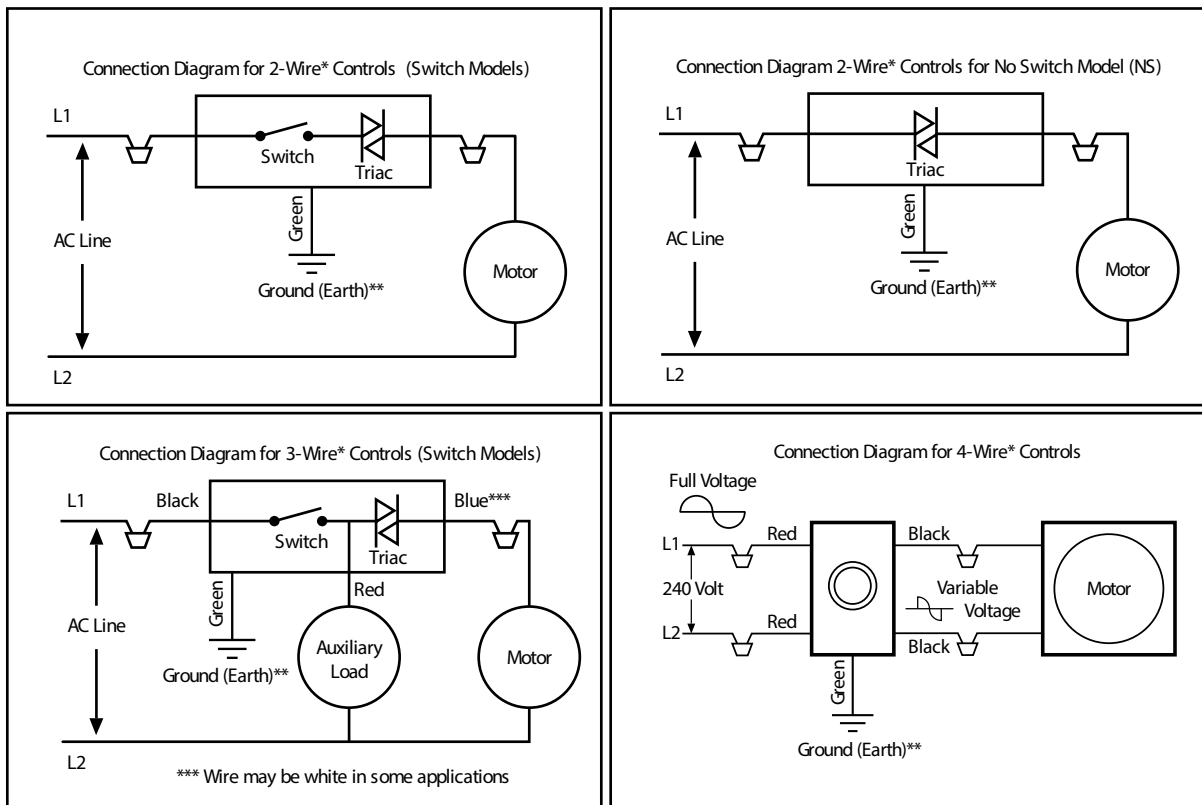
Connection Diagram for 2-Wire* Controls (Switch Models)

L1

Switch

Triac

Green

AC Line

Motor

Ground (Earth)**

L2

Connection Diagram 2-Wire* Controls for No Switch Model (NS)

L1

Triac

Green

AC Line

Motor

Ground (Earth)**

L2

Connection Diagram for 3-Wire* Controls (Switch Models)

L1

Black

Blue***

Switch

Triac

Red

Green

AC Line

Auxiliary Load

Motor

Ground (Earth)**

L2

*** Wire may be white in some applications

Connection Diagram for 4-Wire* Controls

Full Voltage

L1

Red

Black

240 Volt

Variable Voltage

Motor

L2

Red

Black

Green

Ground (Earth)**